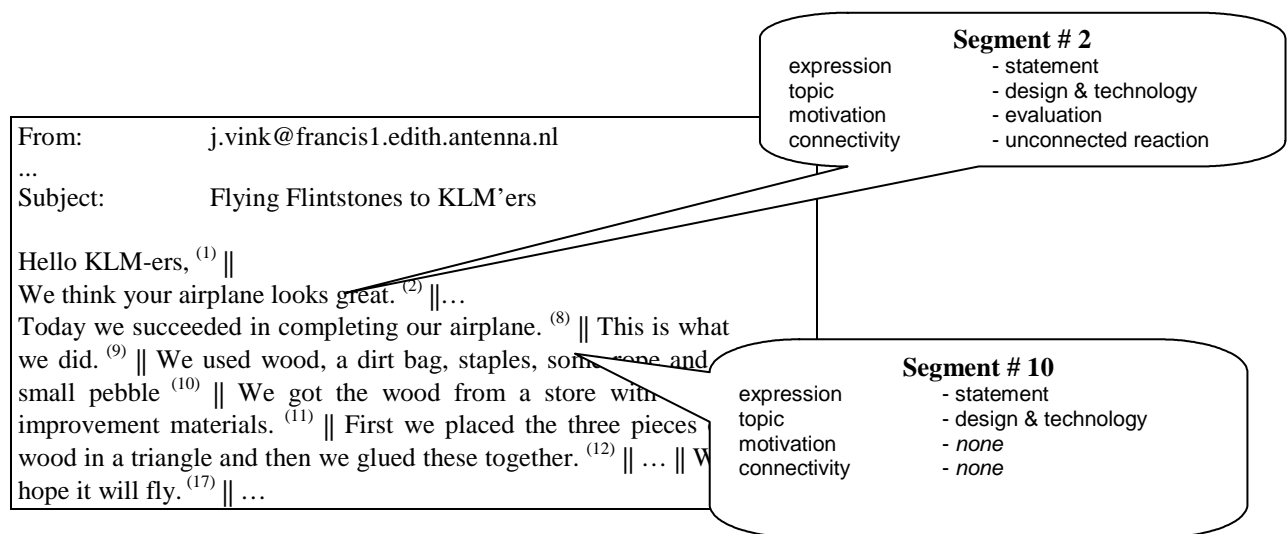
Segment # 2
expression - statement
topic - design & technology
motivation - evaluation
connectivity - unconnected reaction

From: j.vink@francis1.edith.antenna.nl
...
Subject: Flying Flintstones to KLM'ers

Hello KLM-ers, $^{(1)}$ ||
We think your airplane looks great. $^{(2)}$ ||…
Today we succeeded in completing our airplane. $^{(8)}$ || This is what we did. $^{(9)}$ || We used wood, a dirt bag, staples, some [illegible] and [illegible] small pebble $^{(10)}$ || We got the wood from a store with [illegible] improvement materials. $^{(11)}$ || First we placed the three pieces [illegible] wood in a triangle and then we glued these together. $^{(12)}$ || … || W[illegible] hope it will fly. $^{(17)}$ || …

Segment # 10
expression - statement
topic - design & technology
motivation - none
connectivity - none